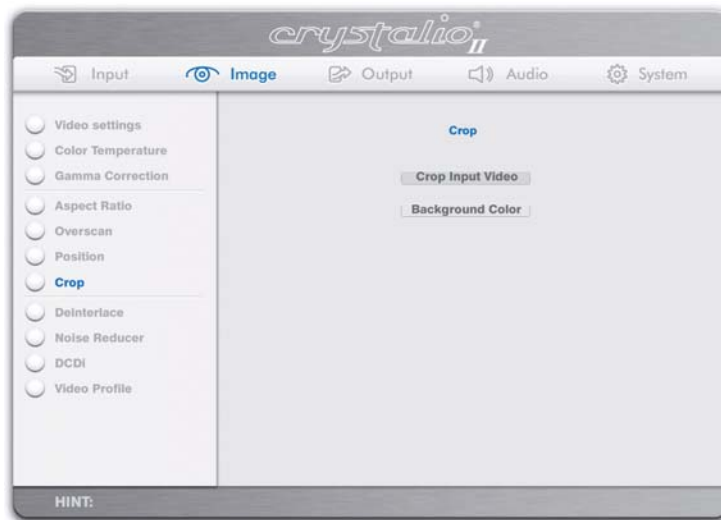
crystalio® II

Input Image Output Audio System

Video settings
Color Temperature
Gamma Correction
Aspect Ratio
Overscan
Position
Crop
Deinterlace
Noise Reducer
DCDi
Video Profile

Crop

Crop Input Video

Background Color

HINT: